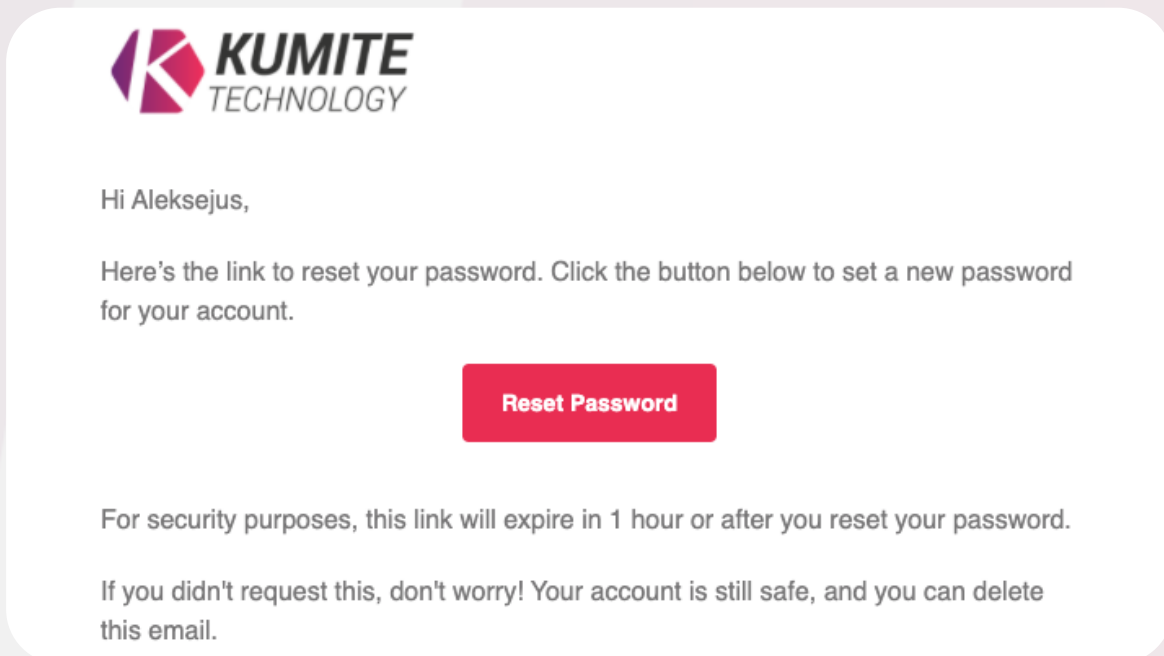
KUMITE
TECHNOLOGY

Hi Aleksejus,

Here’s the link to reset your password. Click the button below to set a new password for your account.

Reset Password

For security purposes, this link will expire in 1 hour or after you reset your password.

If you didn't request this, don't worry! Your account is still safe, and you can delete this email.